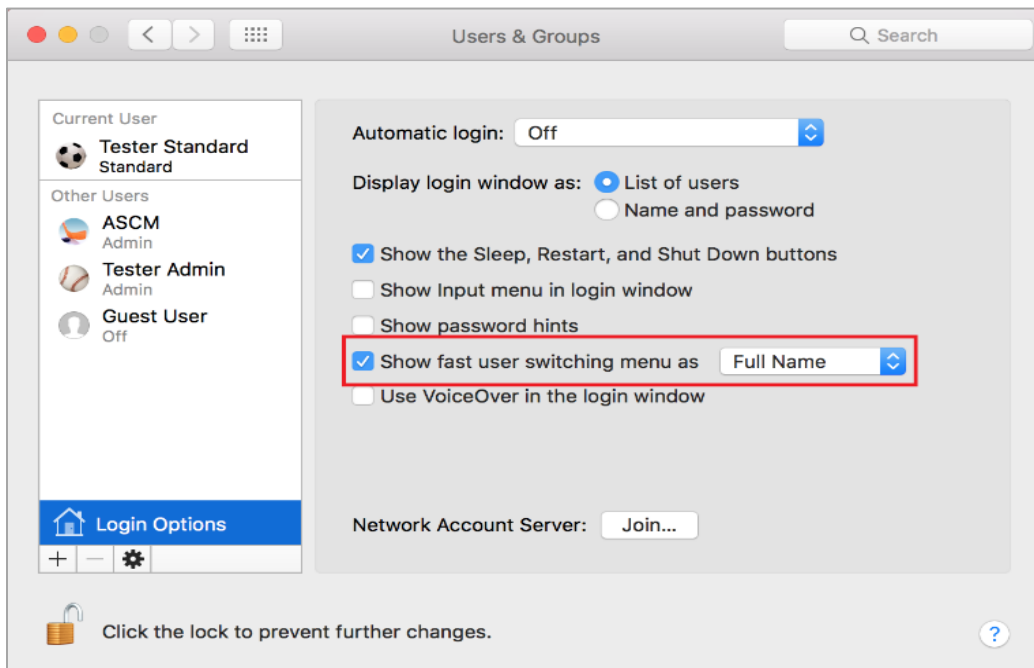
Users & Groups

Search

Current User
Tester Standard
Standard

Other Users
ASCM
Admin
Tester Admin
Admin
Guest User
Off

Login Options

+ −

Automatic login: Off

Display login window as: List of users
Name and password

Show the Sleep, Restart, and Shut Down buttons
Show Input menu in login window
Show password hints
Show fast user switching menu as Full Name
Use VoiceOver in the login window

Network Account Server: Join...

Click the lock to prevent further changes.

?